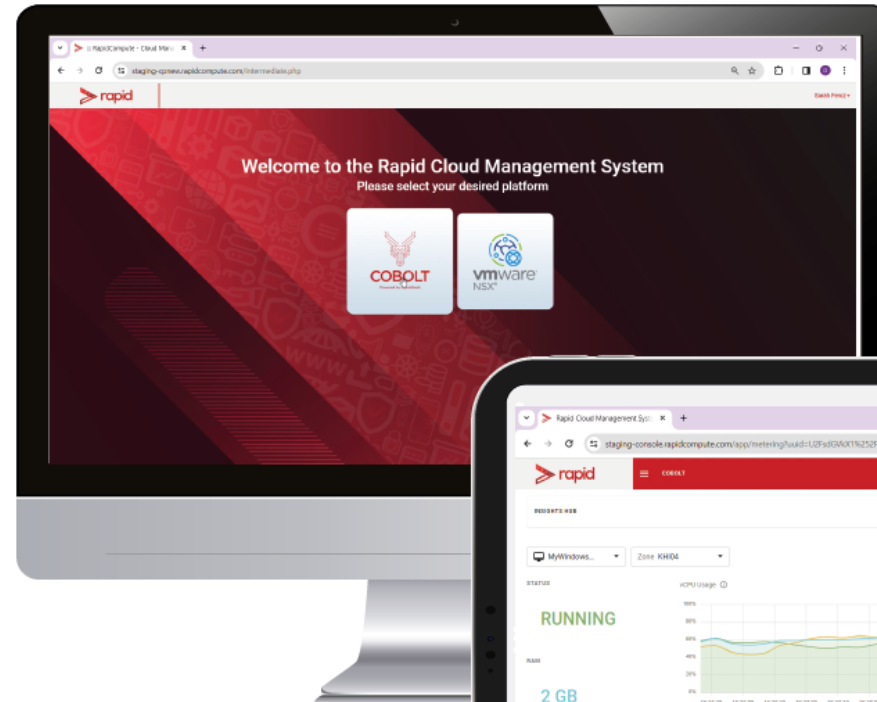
RapidCompute - Cloud Man ×
+
staging-cpnew.rapidcompute.com/intermediate.php
rapid
Welcome to the Rapid Cloud Management System
Please select your desired platform
COBOLT
vmware NSX
Rapid Cloud Management Sys ×
+
staging-console.rapidcompute.com/app/metering?uuid=U2FsdGVkX1%252F
rapid
COBOLT
INSIGHTS HUB
MyWindows...
Zone KHI04
STATUS
RUNNING
vCPU Usage
100%
80%
60%
40%
20%
0%
RAM
2 GB